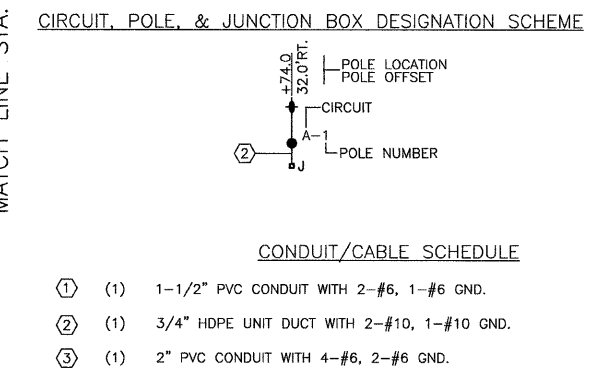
MATCH LINE STA.

CIRCUIT, POLE, & JUNCTION BOX DESIGNATION SCHEME

+74.0
32.0'RT.
POLE LOCATION
POLE OFFSET
CIRCUIT
A-1
POLE NUMBER
2
J

CONDUIT/CABLE SCHEDULE

1 (1) 1-1/2" PVC CONDUIT WITH 2-#6, 1-#6 GND.

2 (1) 3/4" HDPE UNIT DUCT WITH 2-#10, 1-#10 GND.

3 (1) 2" PVC CONDUIT WITH 4-#6, 2-#6 GND.